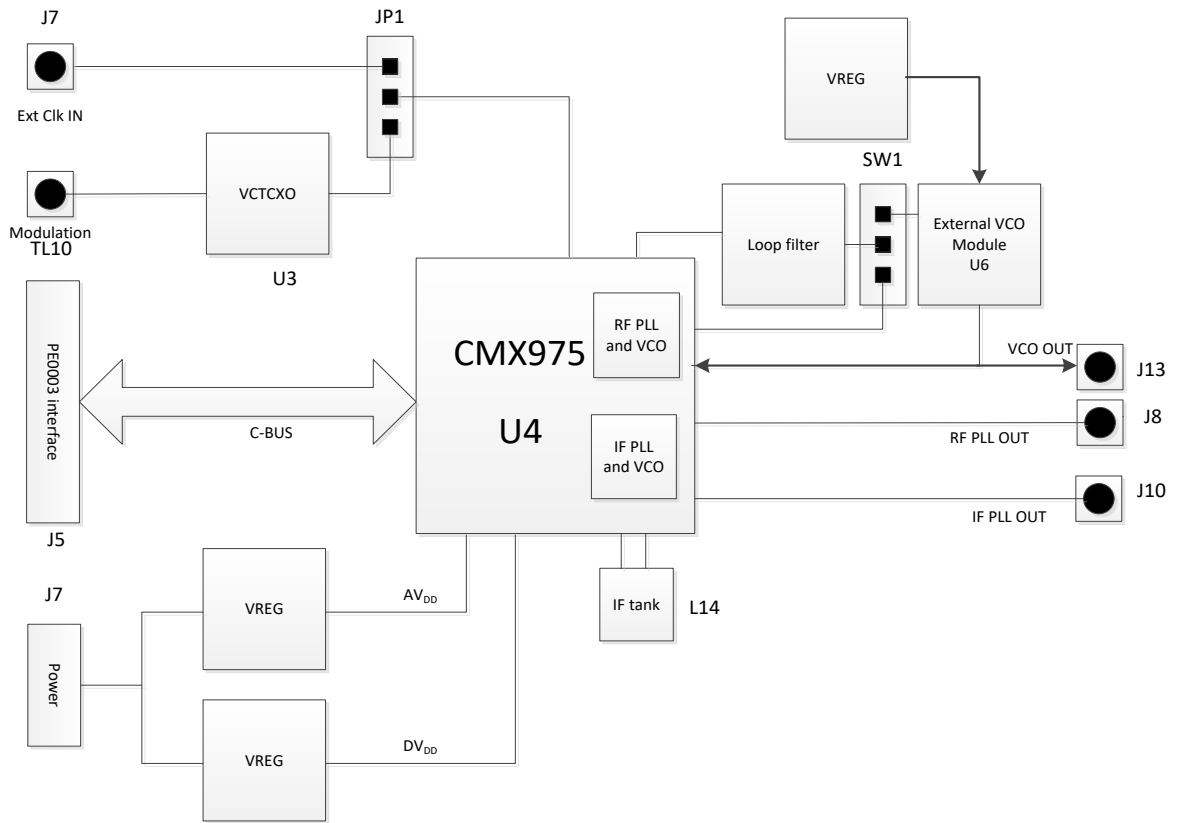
J7

Ext Clk IN

JP1

VREG

SW1

Modulation

TL10

VCTCXO

U3

Loop filter

External VCO Module U6

PE0003 interface

CMX975

U4

RF PLL and VCO

IF PLL and VCO

VCO OUT

J13

J8

RF PLL OUT

J10

IF PLL OUT

C-BUS

J5

J7

Power

VREG

$AV_{DD}$

IF tank

L14

VREG

$DV_{DD}$